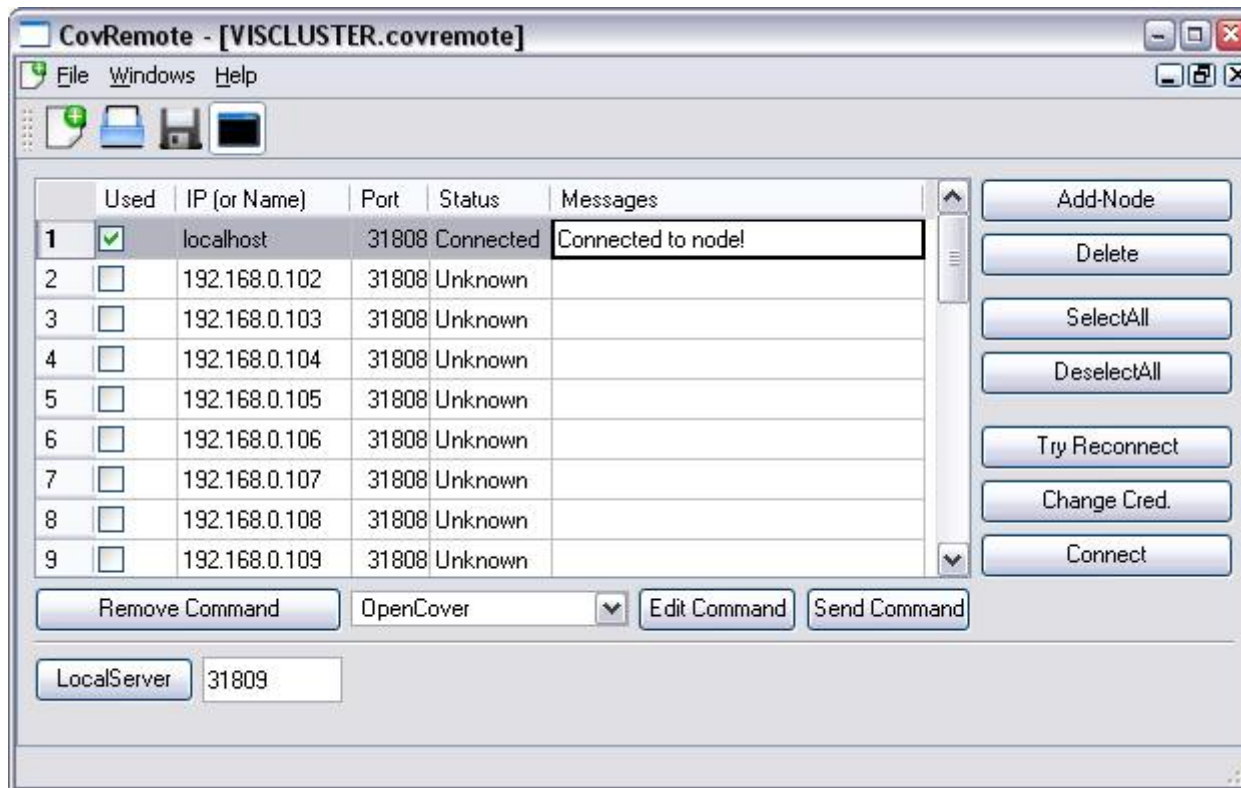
CovRemote - [VISCLUSTER.covremote]

File Windows Help

| | Used | IP (or Name) | Port | Status | Messages |
|---|---|---|---|---|---|
| 1 | ☑ | localhost | 31808 | Connected | Connected to node! |
| 2 | ☐ | 192.168.0.102 | 31808 | Unknown | |
| 3 | ☐ | 192.168.0.103 | 31808 | Unknown | |
| 4 | ☐ | 192.168.0.104 | 31808 | Unknown | |
| 5 | ☐ | 192.168.0.105 | 31808 | Unknown | |
| 6 | ☐ | 192.168.0.106 | 31808 | Unknown | |
| 7 | ☐ | 192.168.0.107 | 31808 | Unknown | |
| 8 | ☐ | 192.168.0.108 | 31808 | Unknown | |
| 9 | ☐ | 192.168.0.109 | 31808 | Unknown | |

Add-Node
Delete
SelectAll
DeselectAll
Try Reconnect
Change Cred.
Connect

Remove Command
OpenCover
Edit Command
Send Command

LocalServer
31809